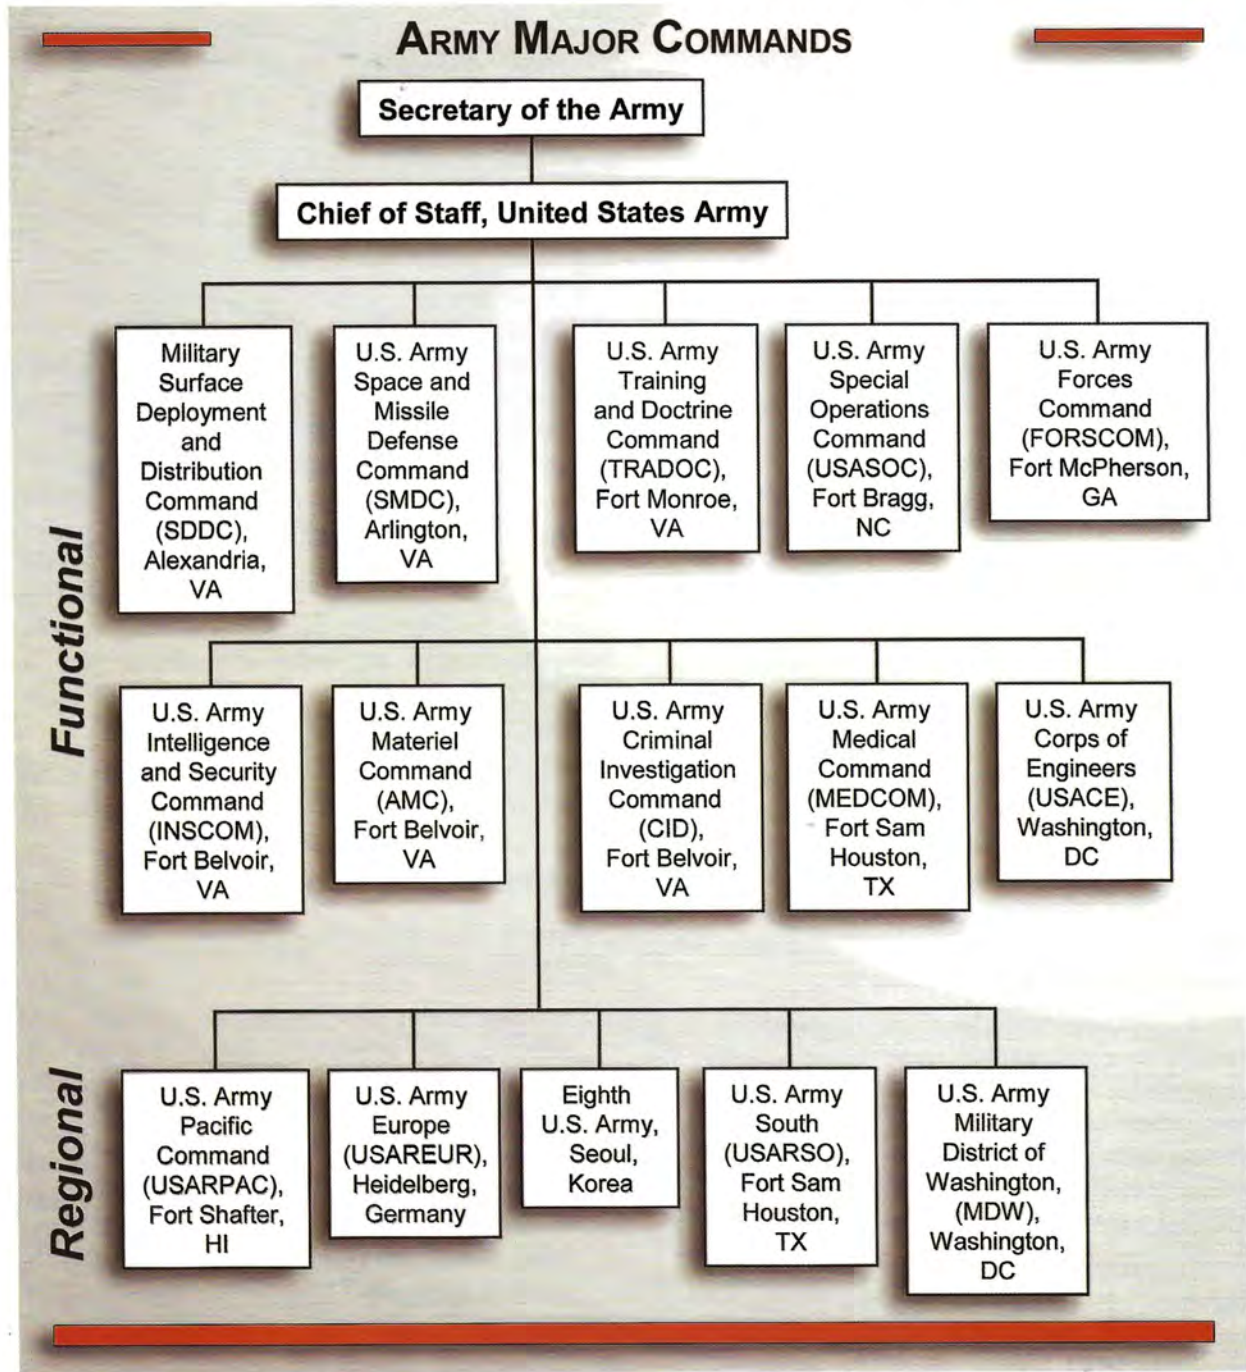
ARMY MAJOR COMMANDS

Secretary of the Army

Chief of Staff, United States Army

Functional

Military Surface Deployment and Distribution Command (SDDC), Alexandria, VA

U.S. Army Space and Missile Defense Command (SMDC), Arlington, VA

U.S. Army Training and Doctrine Command (TRADOC), Fort Monroe, VA

U.S. Army Special Operations Command (USASOC), Fort Bragg, NC

U.S. Army Forces Command (FORSCOM), Fort McPherson, GA

U.S. Army Intelligence and Security Command (INSCOM), Fort Belvoir, VA

U.S. Army Materiel Command (AMC), Fort Belvoir, VA

U.S. Army Criminal Investigation Command (CID), Fort Belvoir, VA

U.S. Army Medical Command (MEDCOM), Fort Sam Houston, TX

U.S. Army Corps of Engineers (USACE), Washington, DC

Regional

U.S. Army Pacific Command (USARPAC), Fort Shafter, HI

U.S. Army Europe (USAREUR), Heidelberg, Germany

Eighth U.S. Army, Seoul, Korea

U.S. Army South (USARSO), Fort Sam Houston, TX

U.S. Army Military District of Washington, (MDW), Washington, DC